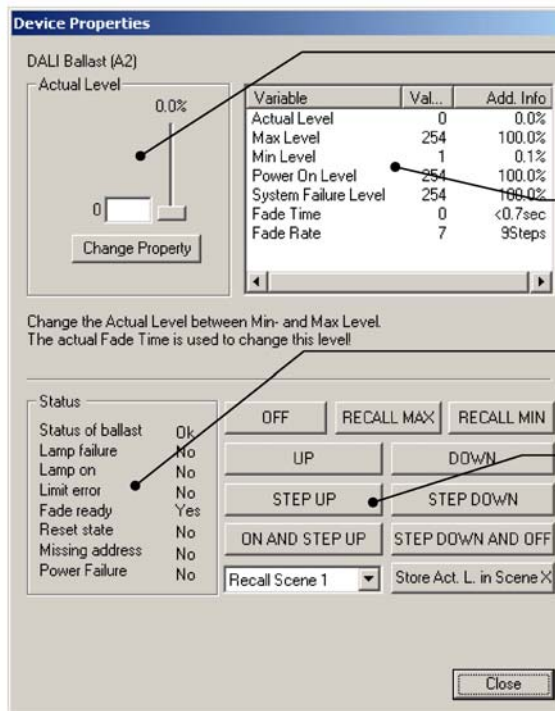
Device Properties

DALI Ballast (A2)

Actual Level

0.0%

0

Change Property

| Variable | Val... | Add. Info |
|---|---|---|
| Actual Level | 0 | 0.0% |
| Max Level | 254 | 100.0% |
| Min Level | 1 | 0.1% |
| Power On Level | 254 | 100.0% |
| System Failure Level | 254 | 100.0% |
| Fade Time | 0 | <0.7sec |
| Fade Rate | 7 | 9Steps |

Change the Actual Level between Min- and Max Level.
The actual Fade Time is used to change this level!

Status

| | |
|---|---|
| Status of ballast | Ok |
| Lamp failure | No |
| Lamp on | No |
| Limit error | No |
| Fade ready | Yes |
| Reset state | No |
| Missing address | No |
| Power Failure | No |

OFF
RECALL MAX
RECALL MIN
UP
DOWN
STEP UP
STEP DOWN
ON AND STEP UP
STEP DOWN AND OFF
Recall Scene 1
Store Act. L. in Scene X

Close